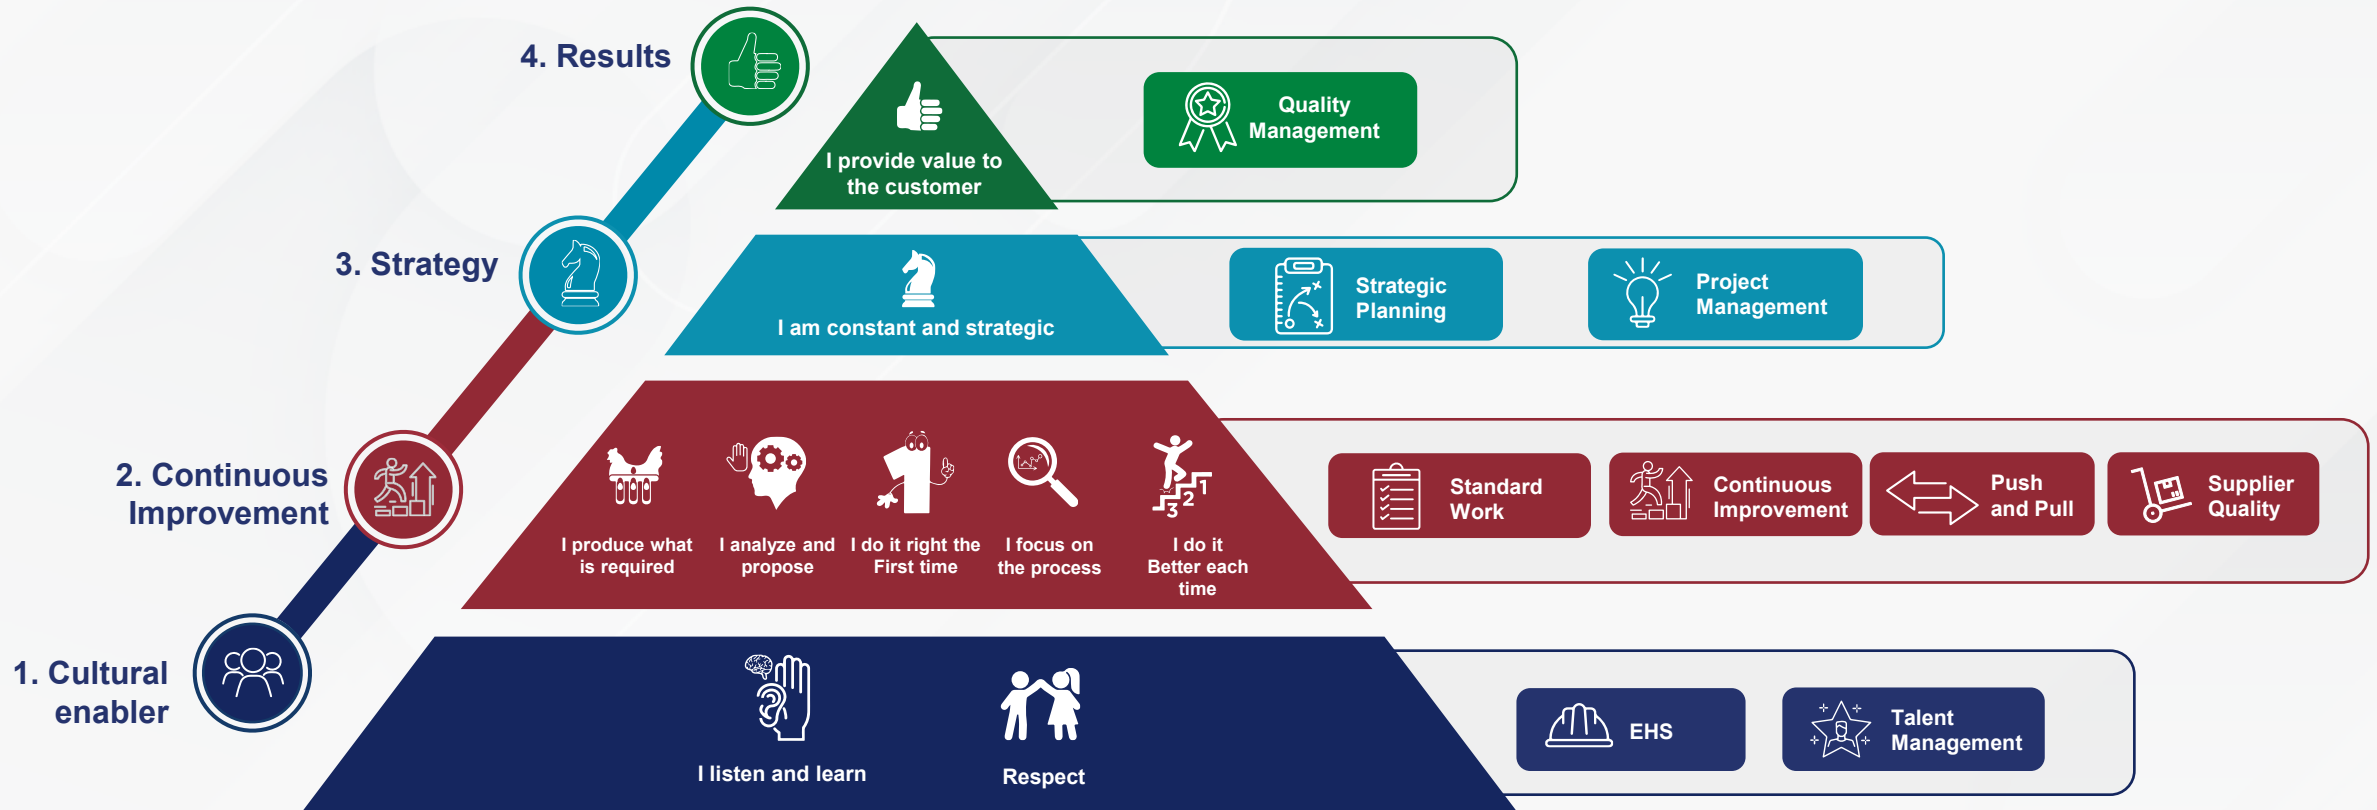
4. Results

I provide value to the customer

Quality Management

3. Strategy

I am constant and strategic

Strategic Planning

Project Management

2. Continuous Improvement

I produce what is required

I analyze and propose

I do it right the First time

I focus on the process

I do it Better each time

Standard Work

Continuous Improvement

Push and Pull

Supplier Quality

1. Cultural enabler

I listen and learn

Respect

EHS

Talent Management